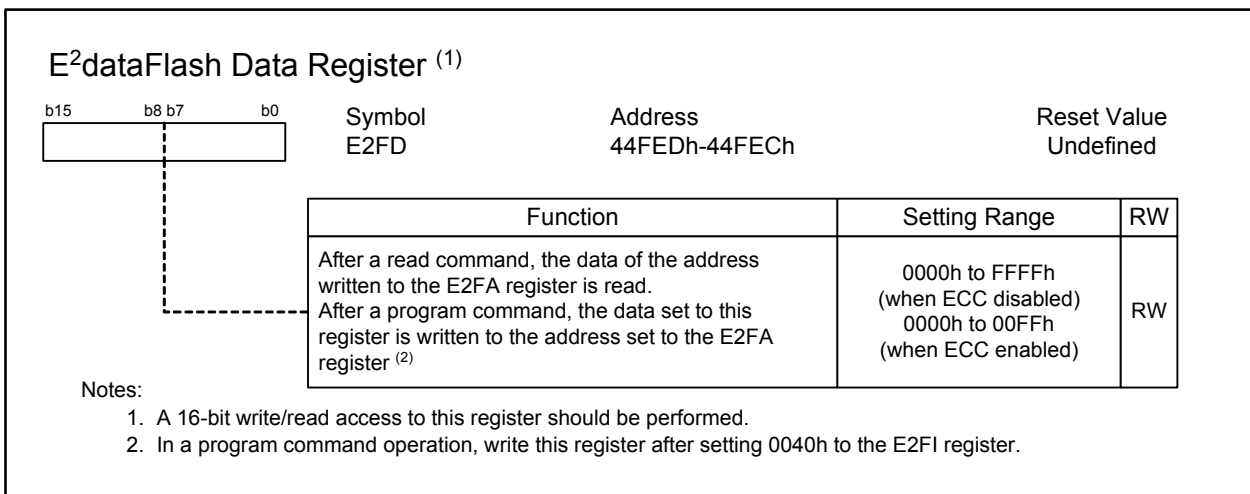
E$^2$dataFlash Data Register $^{(1)}$

b15 b8 b7 b0

Symbol
E2FD

Address
44FEDh-44FECh

Reset Value
Undefined

| Function | Setting Range | RW |
|---|---|---|
| After a read command, the data of the address written to the E2FA register is read. After a program command, the data set to this register is written to the address set to the E2FA register $^{(2)}$ | 0000h to FFFFh (when ECC disabled) 0000h to 00FFh (when ECC enabled) | RW |

Notes:
1. A 16-bit write/read access to this register should be performed.
2. In a program command operation, write this register after setting 0040h to the E2FI register.